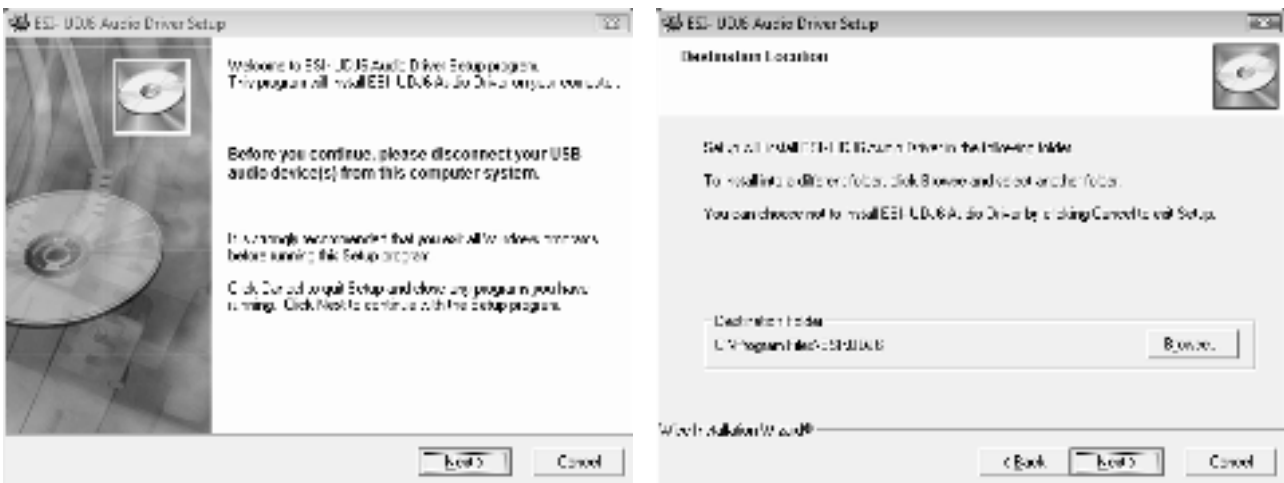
ESI- UD06 Audio Driver Setup

Welcome to ESI- UD06 Audio Driver Setup program. This program will install ESI- UD06 Audio Driver on your computer.

Before you continue, please disconnect your USB audio device(s) from this computer system.

It is strongly recommended that you exit all Windows programs before running this Setup program.

Click Cancel to quit Setup and close any programs you have running. Click Next to continue with the Setup program.

Next >
Cancel

ESI- UD06 Audio Driver Setup

Destination Location

Setup will install ESI- UD06 Audio Driver in the following folder.

To install into a different folder, click Browse and select another folder.

You can choose not to install ESI- UD06 Audio Driver by clicking Cancel to exit Setup.

Destination Folder
C:\Program Files\ESI\UD06

Browse...

Wise Installation Wizard®

< Back
Next >
Cancel